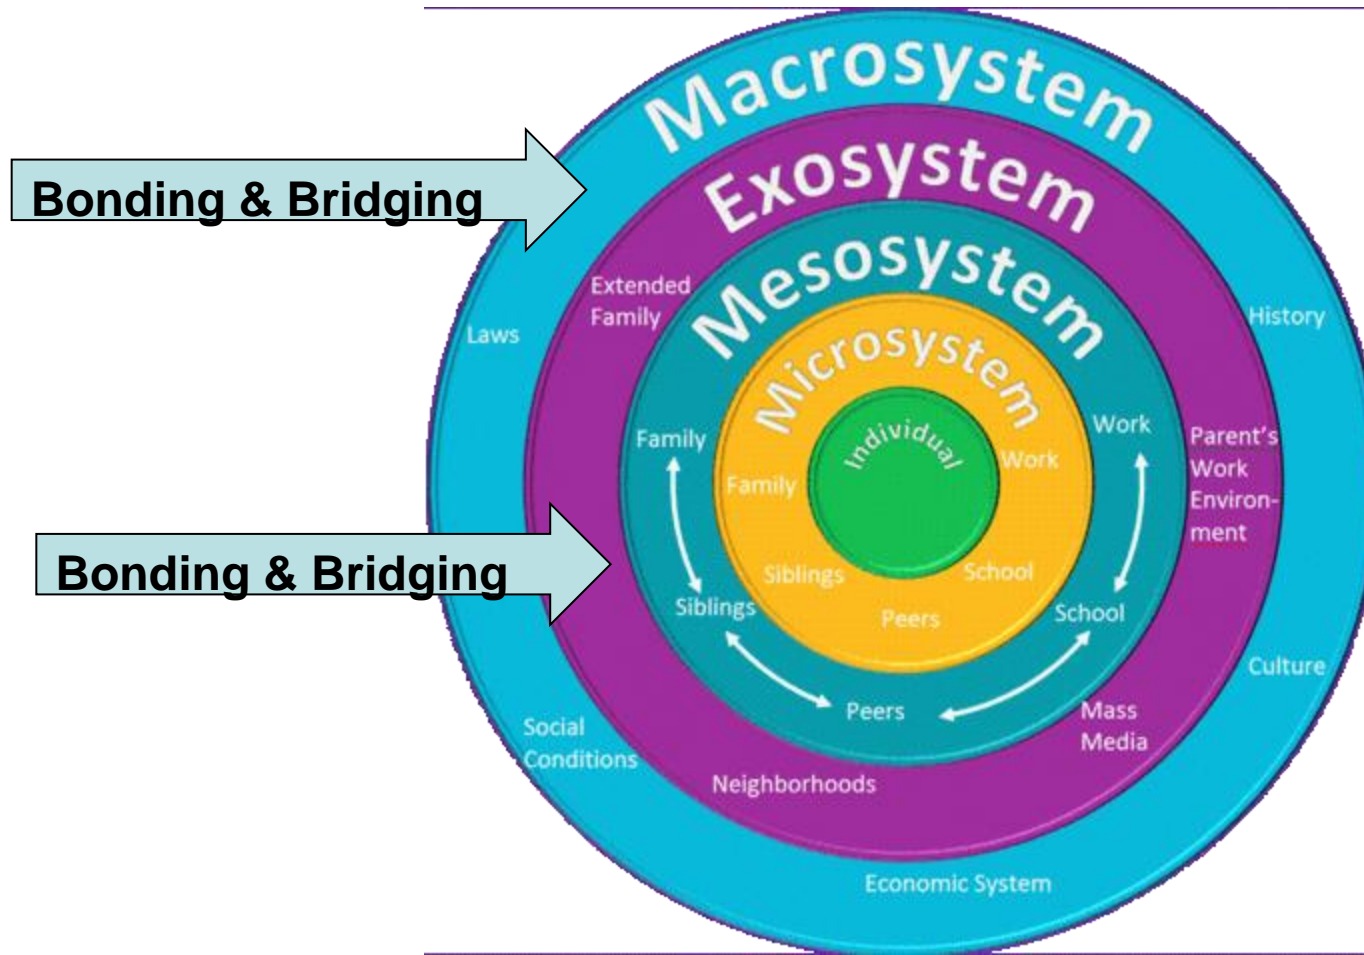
Macrosystem

Exosystem

Mesosystem

Microsystem

Individual

Bonding & Bridging

Bonding & Bridging

Laws

Extended Family

History

Family

Work

Parent's Work Environment

Family

Work

Siblings

School

Siblings

Peers

School

Culture

Peers

Social Conditions

Mass Media

Neighborhoods

Economic System